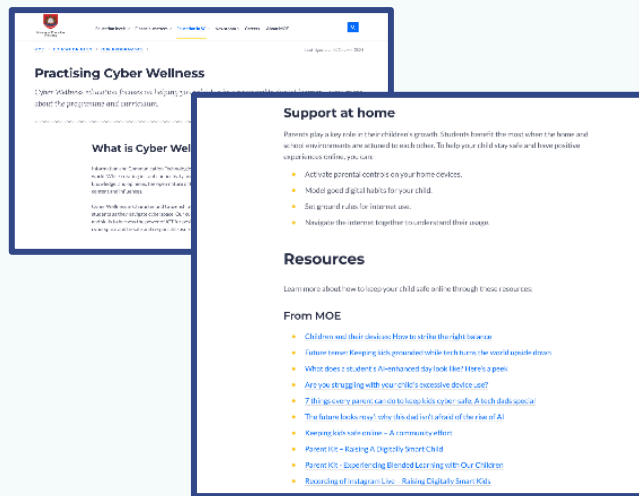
Practising Cyber Wellness

What is Cyber Well

Support at home

Parents play a key role in their children's growth. Students benefit the most when the home and school environments are attuned to each other. To help your child stay safe and have positive experiences online, you can:

- Activate parental controls on your home devices.
- Model good digital habits for your child.
- Set ground rules for internet use.
- Navigate the internet together to understand their usage.

Resources

Learn more about how to keep your child safe online through these resources:

From MOE

- Children and their devices: How to strike the right balance
- Future tense: Keeping kids grounded while tech turns the world upside down
- What does a student's AI-enhanced day look like? Here's a peek
- Are you struggling with your child's excessive device use?
- 7 things every parent can do to keep kids cyber safe, A tech dads special
- The future looks rosy: why this dad isn't afraid of the rise of AI
- Keeping kids safe online – A community effort
- Parent Kit – Raising A Digitally Smart Child
- Parent Kit - Experiencing Blended Learning with Our Children
- Recording of Instagram Live – Raising Digitally Smart Kids